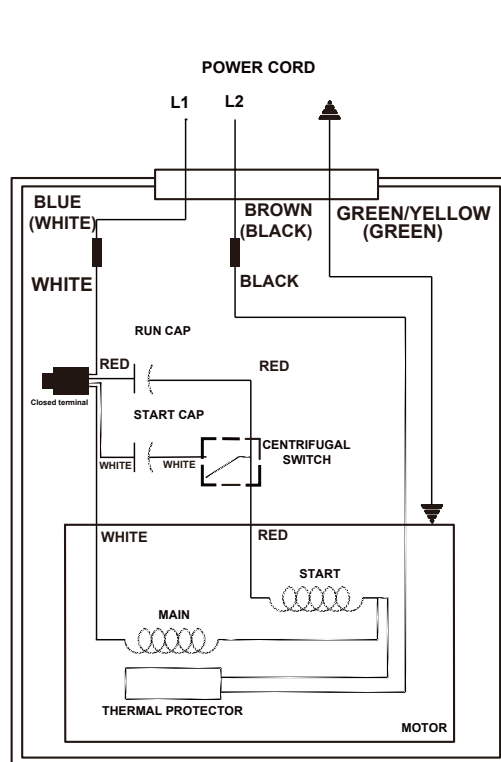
POWER CORD

L1

L2

BLUE (WHITE)

BROWN (BLACK)

GREEN/YELLOW (GREEN)

WHITE

BLACK

RUN CAP

RED

RED

Closed terminal

START CAP

CENTRIFUGAL SWITCH

WHITE

WHITE

WHITE

RED

START

MAIN

THERMAL PROTECTOR

MOTOR